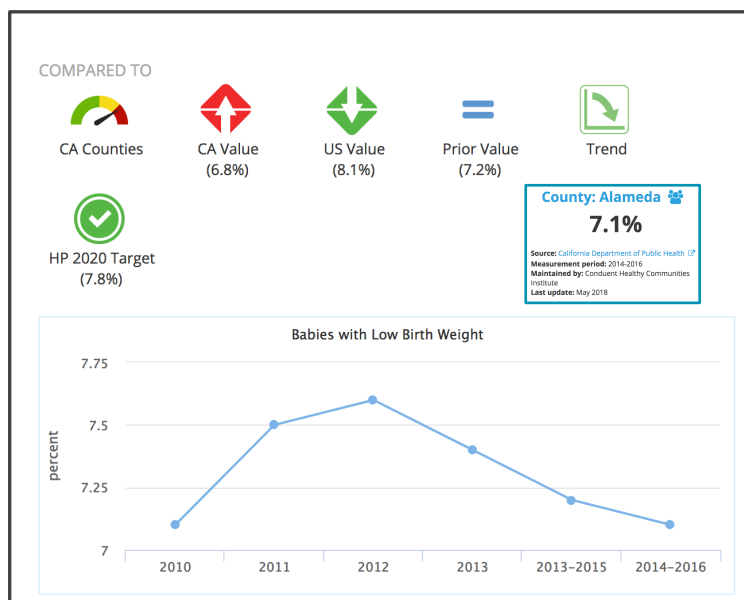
COMPARED TO

CA Counties

CA Value (6.8%)

US Value (8.1%)

Prior Value (7.2%)

Trend

HP 2020 Target (7.8%)

County: Alameda
7.1%
Source: California Department of Public Health
Measurement period: 2014-2016
Maintained by: Conduent Healthy Communities Institute
Last update: May 2018

Babies with Low Birth Weight

| 7.75 |
| 7.5 |
| 7.25 |
| 7 |

percent

2010 2011 2012 2013 2013-2015 2014-2016